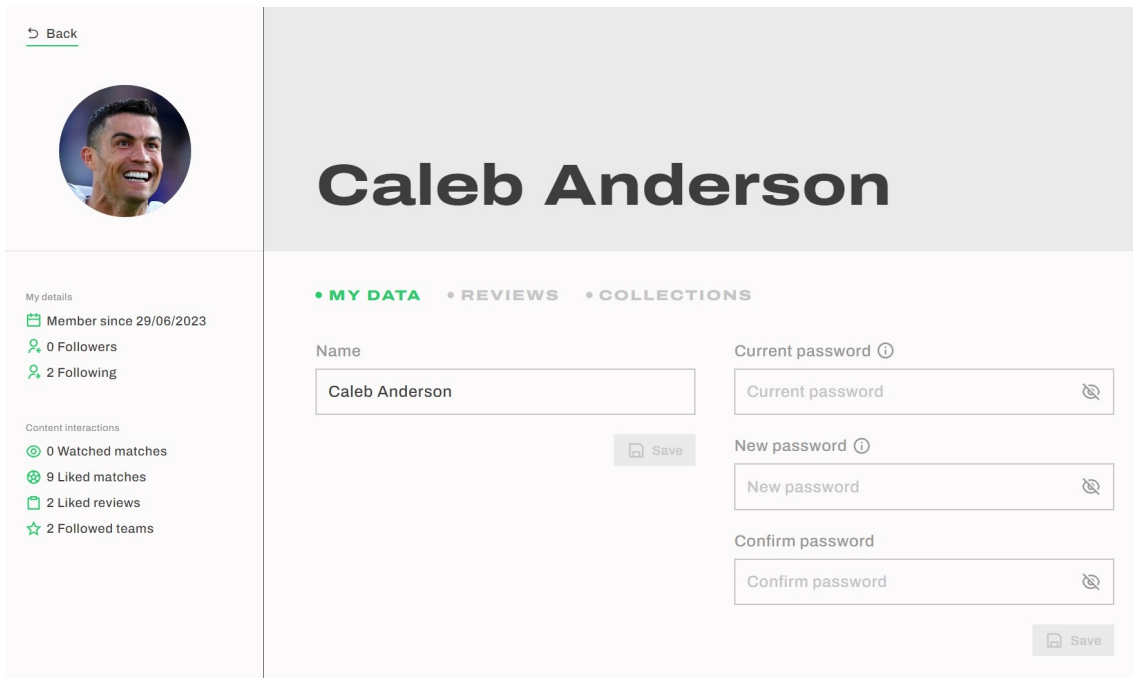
Back

My details
Member since 29/06/2023
0 Followers
2 Following

Content interactions
0 Watched matches
9 Liked matches
2 Liked reviews
2 Followed teams

Caleb Anderson

• MY DATA • REVIEWS • COLLECTIONS

Name
Caleb Anderson
Save

Current password
Current password
New password
New password
Confirm password
Confirm password
Save